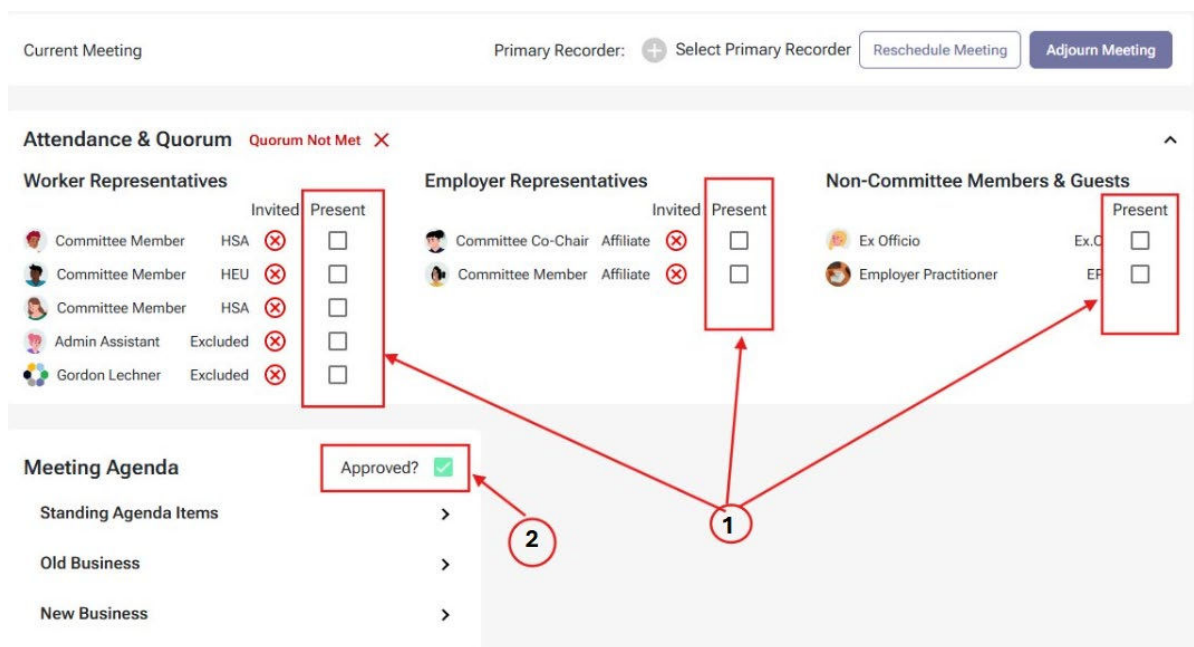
Current Meeting

Primary Recorder: Select Primary Recorder Reschedule Meeting Adjourn Meeting

Attendance & Quorum Quorum Not Met

Worker Representatives

| | | Invited | Present |
|---|---|---|---|
| Committee Member | HSA | | |
| Committee Member | HEU | | |
| Committee Member | HSA | | |
| Admin Assistant | Excluded | | |
| Gordon Lechner | Excluded | | |

Employer Representatives

| | | Invited | Present |
|---|---|---|---|
| Committee Co-Chair | Affiliate | | |
| Committee Member | Affiliate | | |

Non-Committee Members & Guests

| | | Present |
|---|---|---|
| Ex Officio | Ex.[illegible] | |
| Employer Practitioner | EP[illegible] | |

Meeting Agenda

Approved?

Standing Agenda Items

Old Business

New Business

1

2